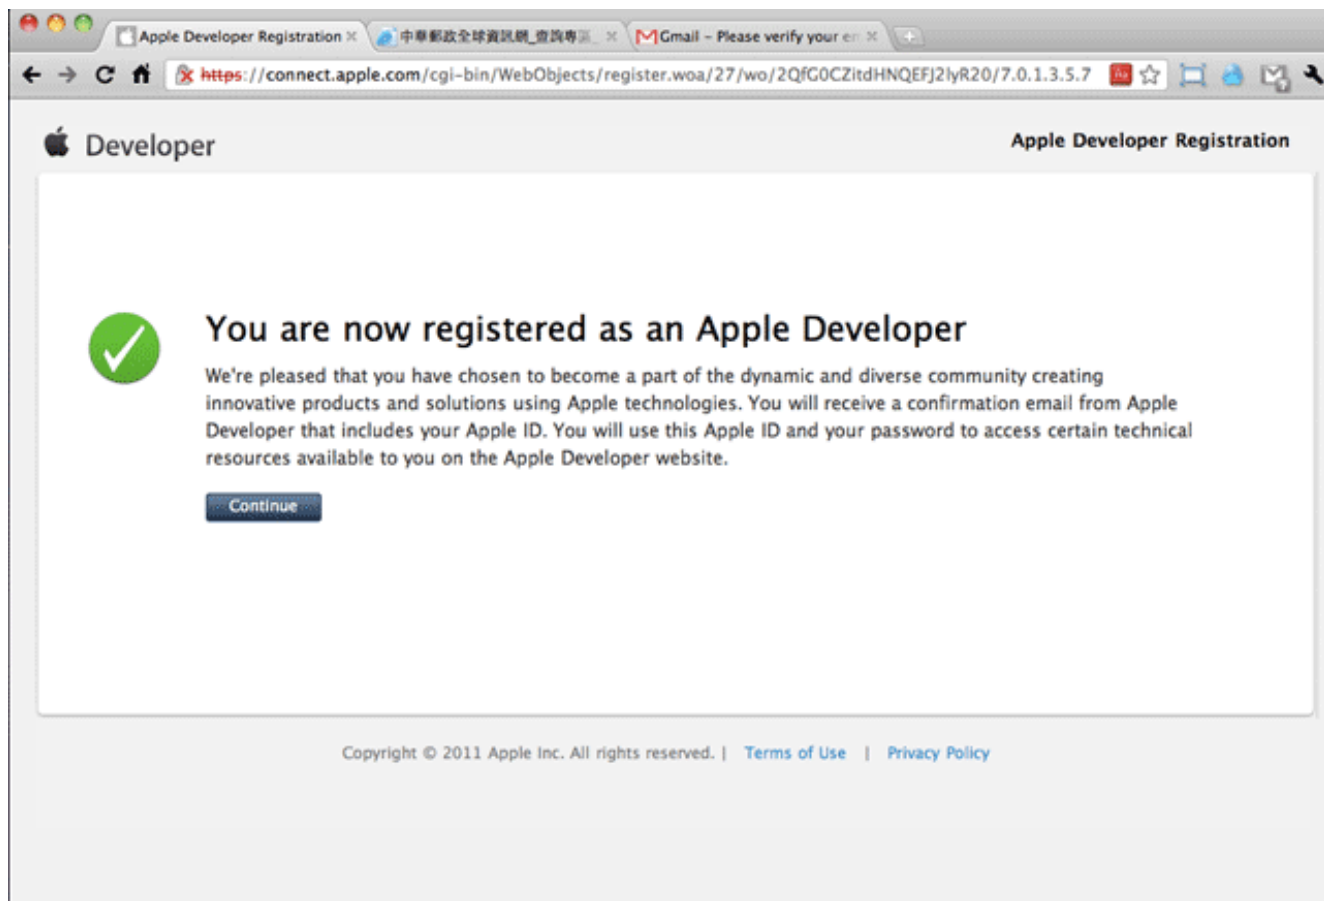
Apple Developer Registration ×
中華郵政全球資訊網_查詢專區 ×
Gmail - Please verify your en ×

https://connect.apple.com/cgi-bin/WebObjects/register.woa/27/wo/2QfG0CZitdHNQEFJ2lyR20/7.0.1.3.5.7

Developer

Apple Developer Registration

You are now registered as an Apple Developer

We're pleased that you have chosen to become a part of the dynamic and diverse community creating innovative products and solutions using Apple technologies. You will receive a confirmation email from Apple Developer that includes your Apple ID. You will use this Apple ID and your password to access certain technical resources available to you on the Apple Developer website.

Continue

Copyright © 2011 Apple Inc. All rights reserved. | Terms of Use | Privacy Policy